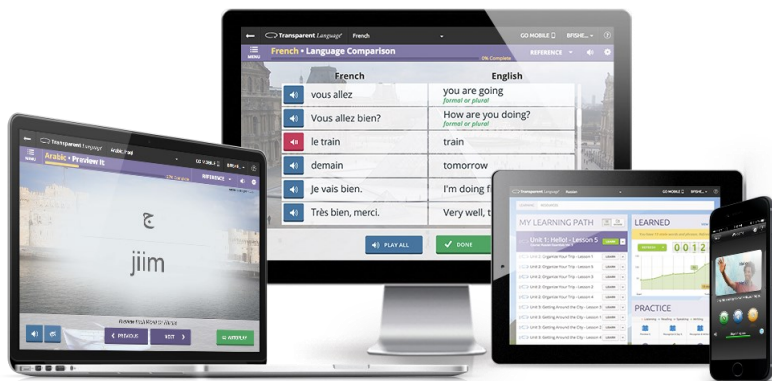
Transparent Language French

GO MOBILE BFISHE...

MENU

French • Language Comparison

0% Complete

REFERENCE

| French | English |
|---|---|
| vous allez | you are going *formal or plural* |
| Vous allez bien? | How are you doing? *formal or plural* |
| le train | train |
| demain | tomorrow |
| Je vais bien. | I'm doing |
| Très bien, merci. | Very well, t |

PLAY ALL

DONE

Transparent Language Arabic

GO MOBILE

MENU

Arabic • Preview It

REFERENCE

ج

jiim

PREVIOUS

NEXT

Transparent Language Russian

GO MOBILE BFISHE...

MY LEARNING PATH

Unit 1: Hello! - Lesson 5

LEARNED

0 0 1 2

PRACTICE